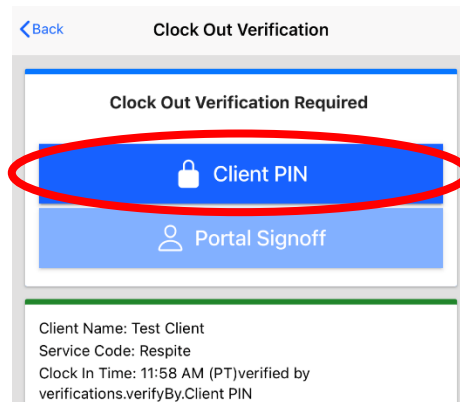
Back
Clock Out Verification

Clock Out Verification Required

Client PIN

Portal Signoff

Client Name: Test Client
Service Code: Respite
Clock In Time: 11:58 AM (PT)verified by verifications.verifyBy.Client PIN